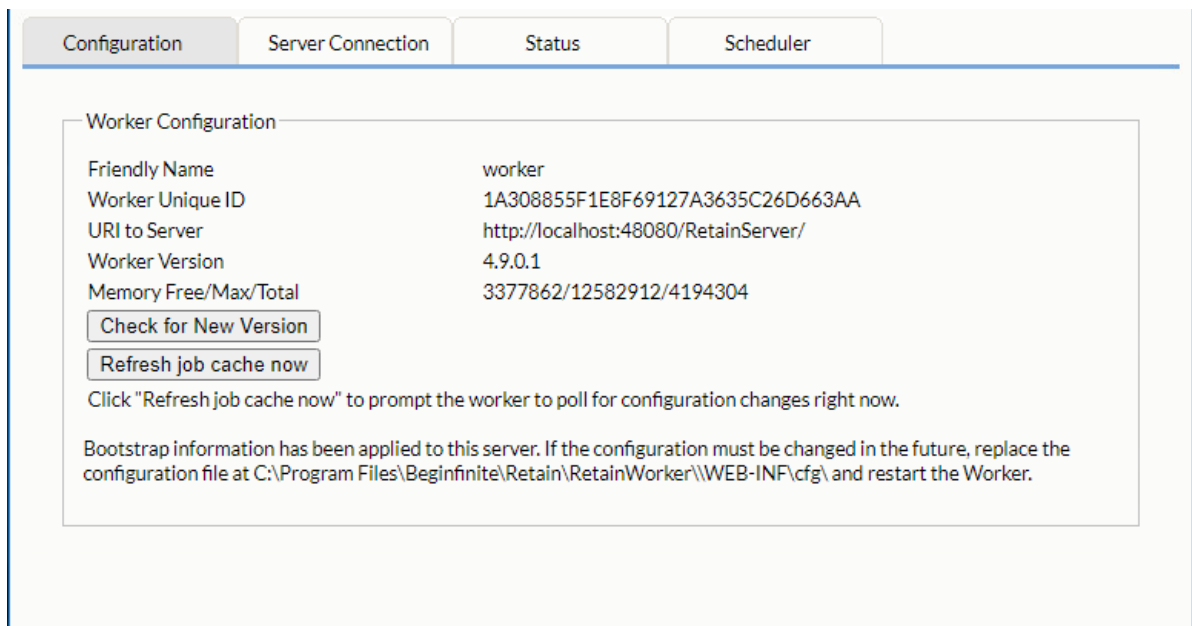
Configuration | Server Connection | Status | Scheduler

Worker Configuration

| | |
|---|---|
| Friendly Name | worker |
| Worker Unique ID | 1A308855F1E8F69127A3635C26D663AA |
| URI to Server | http://localhost:48080/RetainServer/ |
| Worker Version | 4.9.0.1 |
| Memory Free/Max/Total | 3377862/12582912/4194304 |

Check for New Version

Refresh job cache now

Click "Refresh job cache now" to prompt the worker to poll for configuration changes right now.

Bootstrap information has been applied to this server. If the configuration must be changed in the future, replace the configuration file at C:\Program Files\Beginfinite\Retain\RetainWorker\\WEB-INF\cfg\ and restart the Worker.